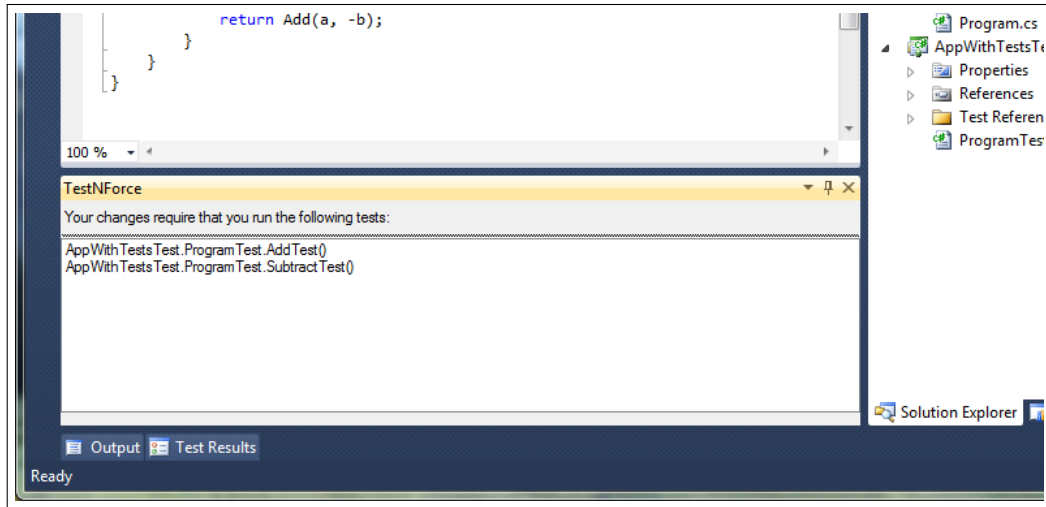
return Add(a, -b);
}
}
}

100 %

TestNForce

Your changes require that you run the following tests:

AppWithTestsTest.ProgramTest.AddTest()
AppWithTestsTest.ProgramTest.SubtractTest()

Program.cs
AppWithTestsTe
Properties
References
Test Referen
ProgramTest

Solution Explorer

Output
Test Results

Ready